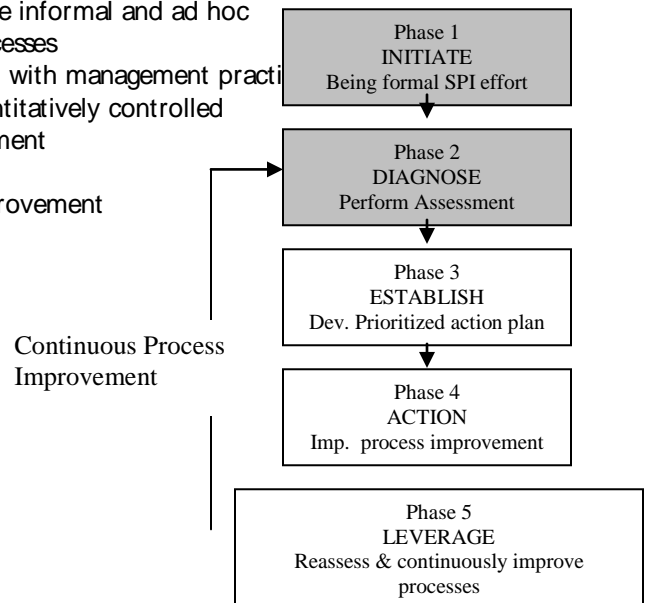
e informal and ad hoc
esses
with management practi
ntitatively controlled
ment

rovement

Phase 1
INITIATE
Being formal SPI effort

Phase 2
DIAGNOSE
Perform Assessment

Phase 3
ESTABLISH
Dev. Prioritized action plan

Continuous Process Improvement

Phase 4
ACTION
Imp. process improvement

Phase 5
LEVERAGE
Reassess & continuously improve processes